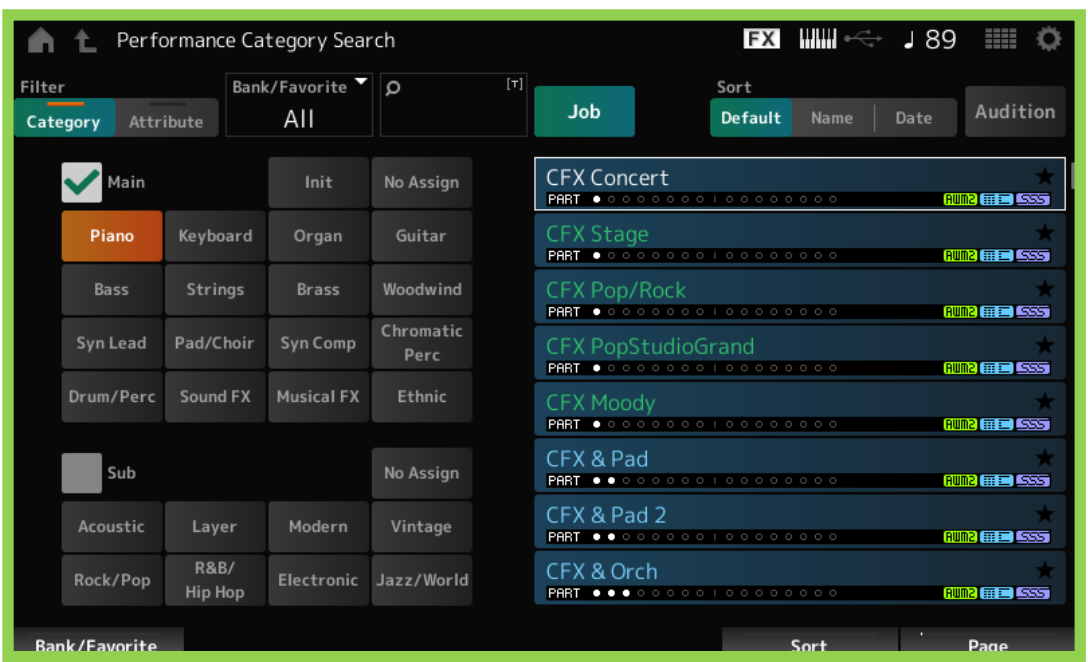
Performance Category Search

FX ♩ 89

Filter

Category Attribute

Bank/Favorite

All

[T]

Job

Sort

Default Name Date

Audition

Main

Init No Assign

Piano Keyboard Organ Guitar

Bass Strings Brass Woodwind

Syn Lead Pad/Choir Syn Comp Chromatic Perc

Drum/Perc Sound FX Musical FX Ethnic

Sub

No Assign

Acoustic Layer Modern Vintage

Rock/Pop R&B/ Hip Hop Electronic Jazz/World

CFX Concert
PART

CFX Stage
PART

CFX Pop/Rock
PART

CFX PopStudioGrand
PART

CFX Moody
PART

CFX & Pad
PART

CFX & Pad 2
PART

CFX & Orch
PART

Bank/Favorite

Sort

Page